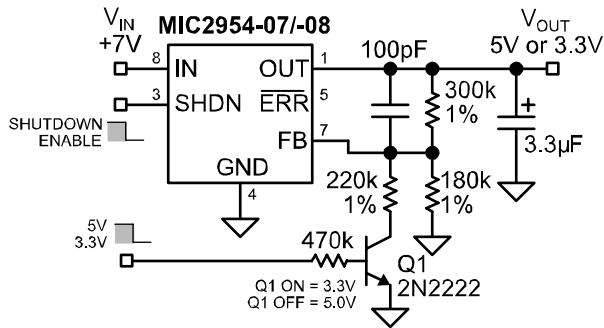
$V_{IN}$
+7V
MIC2954-07/-08
8 IN
3 SHDN
SHUTDOWN
ENABLE
OUT 1
$\overline{ERR}$ 5
FB 7
GND
4
100pF
$V_{OUT}$
5V or 3.3V
300k
1%
+
3.3µF
220k
1%
180k
1%
5V
3.3V
470k
Q1
2N2222
Q1 ON = 3.3V
Q1 OFF = 5.0V